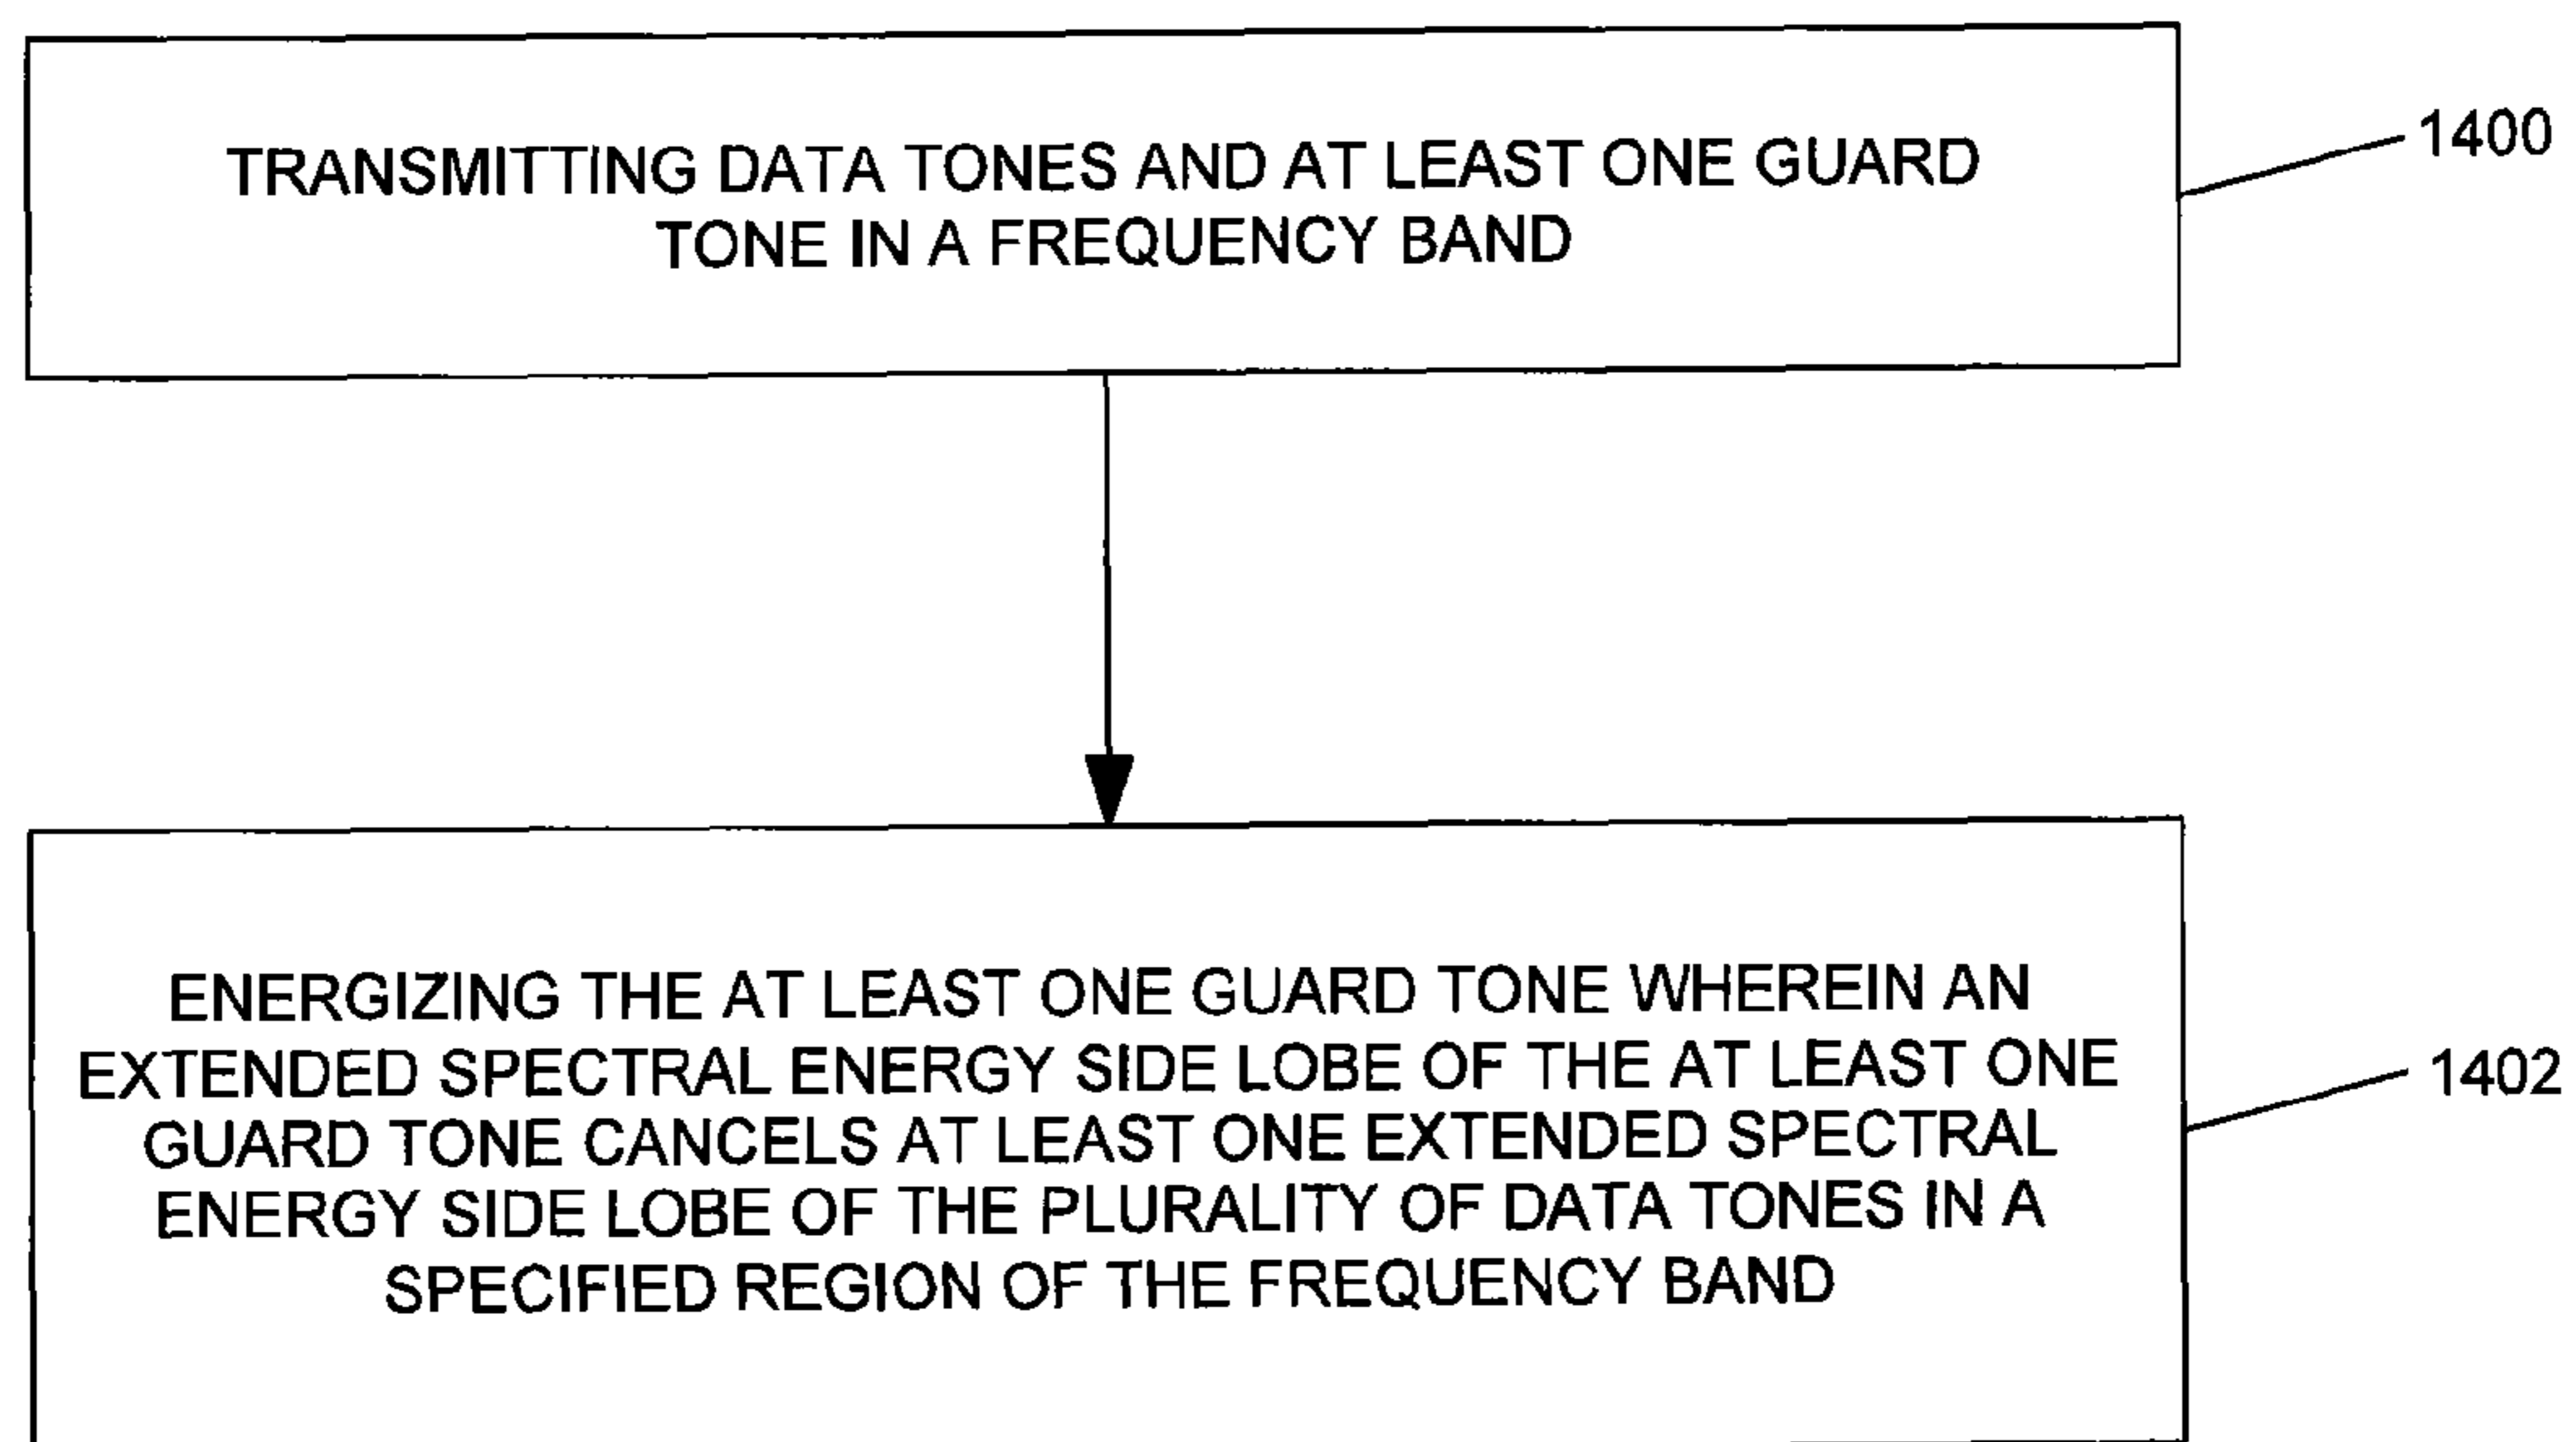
TRANSMITTING DATA TONES AND AT LEAST ONE GUARD TONE IN A FREQUENCY BAND

1400

ENERGIZING THE AT LEAST ONE GUARD TONE WHEREIN AN EXTENDED SPECTRAL ENERGY SIDE LOBE OF THE AT LEAST ONE GUARD TONE CANCELS AT LEAST ONE EXTENDED SPECTRAL ENERGY SIDE LOBE OF THE PLURALITY OF DATA TONES IN A SPECIFIED REGION OF THE FREQUENCY BAND

1402